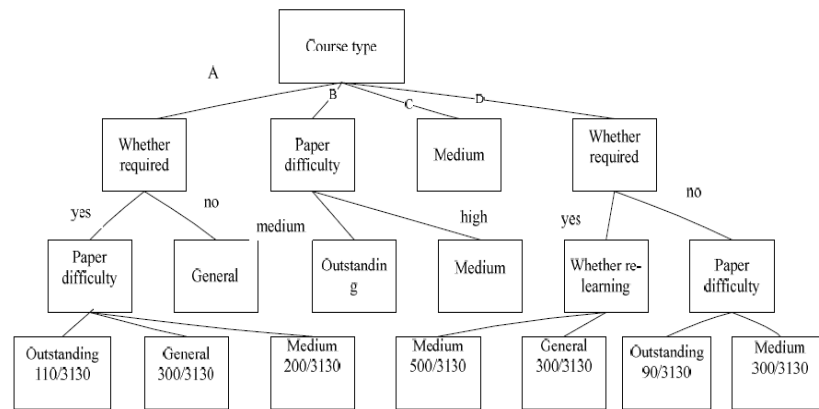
Course type

A

B

C

D

Whether required

Paper difficulty

Medium

Whether required

yes

no

medium

high

yes

no

Paper difficulty

General

Outstanding

Medium

Whether relearning

Paper difficulty

Outstanding 110/3130

General 300/3130

Medium 200/3130

Medium 500/3130

General 300/3130

Outstanding 90/3130

Medium 300/3130